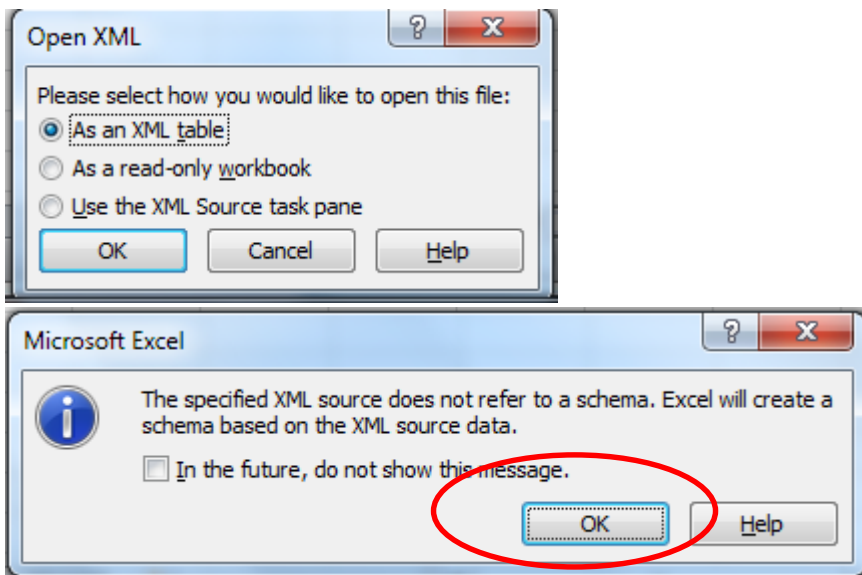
Open XML

?

X

Please select how you would like to open this file:

As an XML table

As a read-only workbook

Use the XML Source task pane

OK

Cancel

Help

Microsoft Excel

?

X

The specified XML source does not refer to a schema. Excel will create a schema based on the XML source data.

In the future, do not show this message.

OK

Help